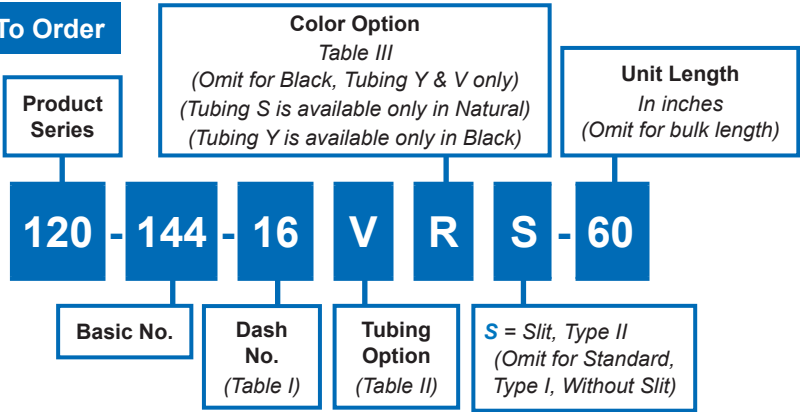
To Order

Product Series

Color Option
Table III
(Omit for Black, Tubing Y & V only)
(Tubing S is available only in Natural)
(Tubing Y is available only in Black)

Unit Length
In inches
(Omit for bulk length)

120 - 144 - 16 V R S - 60

Basic No.

Dash No.
(Table I)

Tubing Option
(Table II)

S = Slit, Type II
(Omit for Standard, Type I, Without Slit)